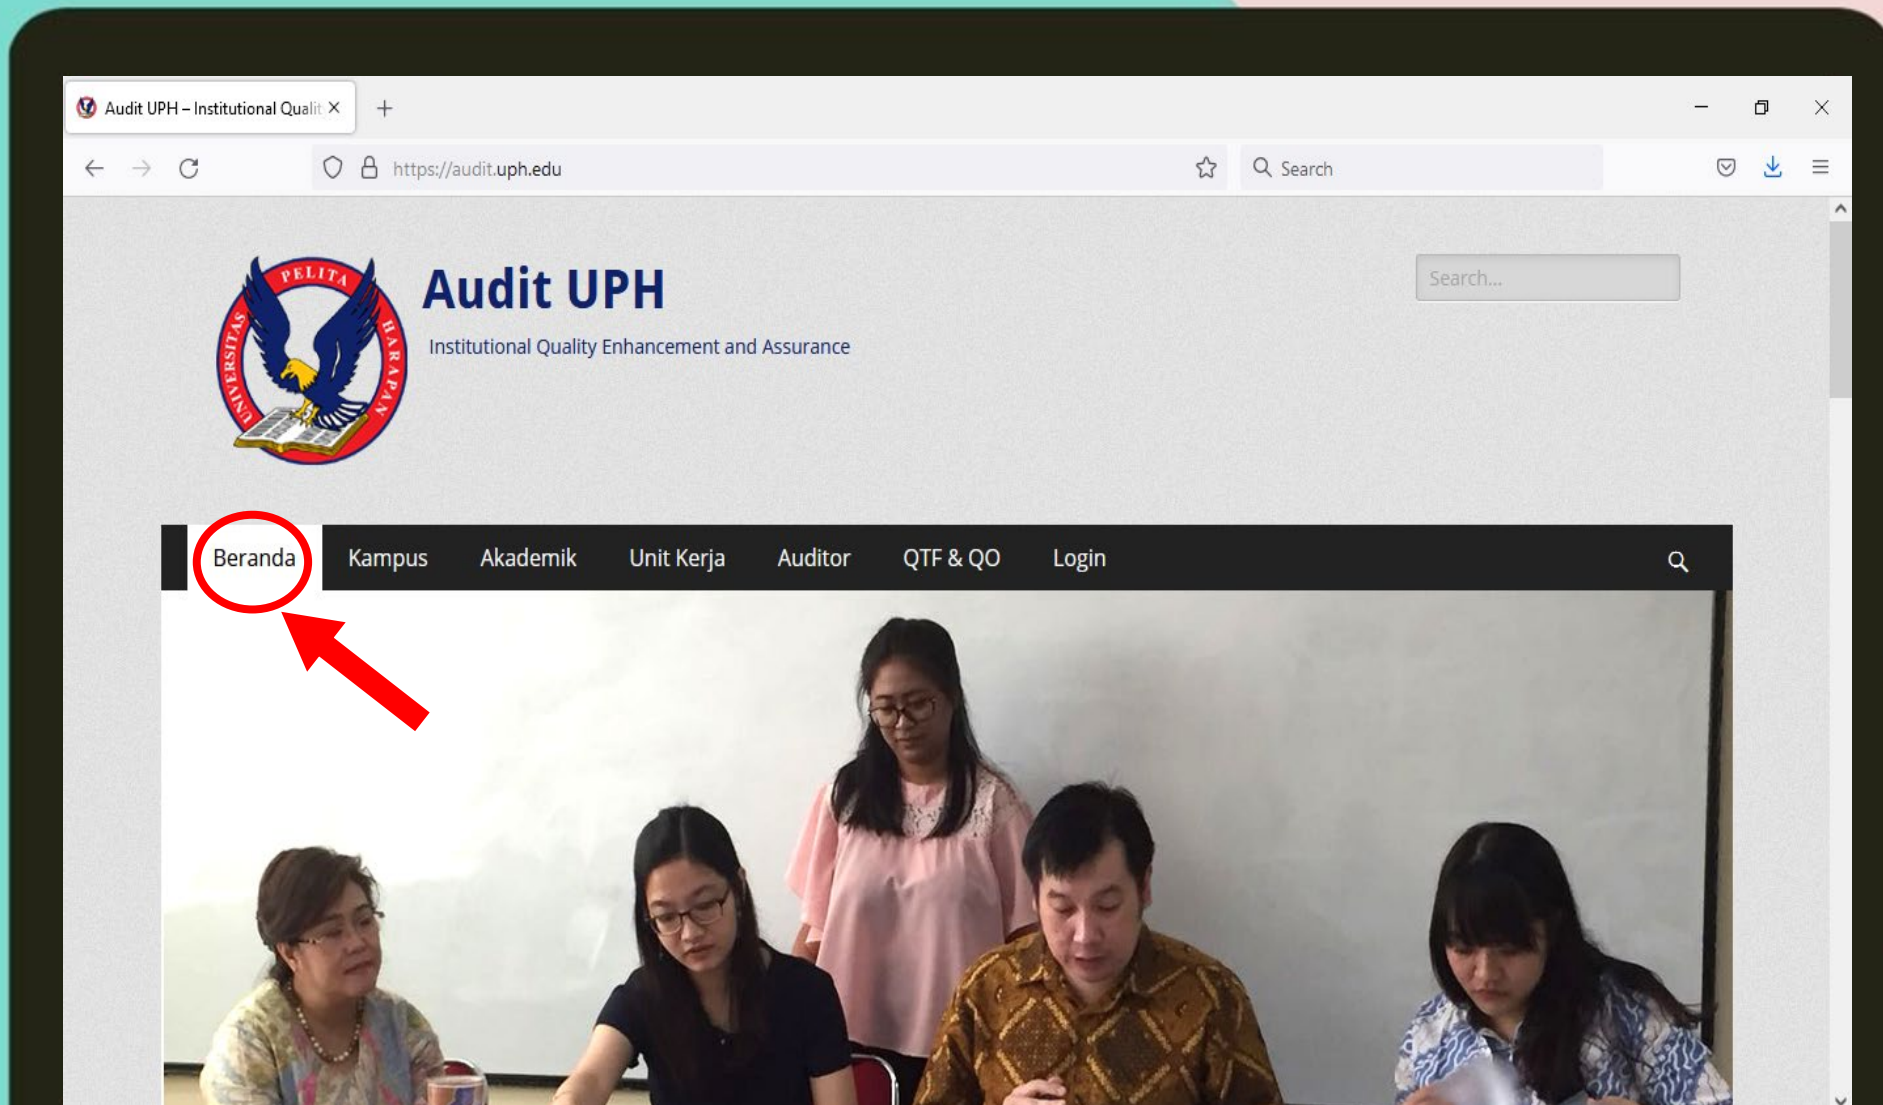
Audit UPH – Institutional Qualit ×

https://audit.uph.edu

Search

PELITA HARAPAN UNIVERSITAS

Audit UPH

Institutional Quality Enhancement and Assurance

Search...

Beranda Kampus Akademik Unit Kerja Auditor QTF & QO Login